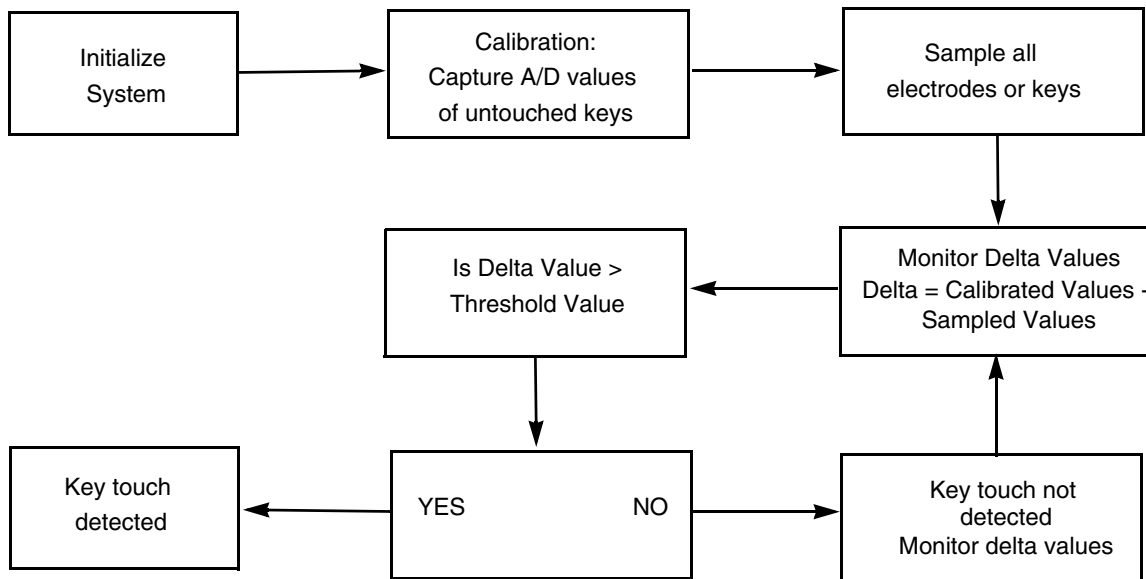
Initialize System

Calibration: Capture A/D values of untouched keys

Sample all electrodes or keys

Monitor Delta Values Delta = Calibrated Values - Sampled Values

Is Delta Value > Threshold Value

YES

NO

Key touch detected

Key touch not detected Monitor delta values